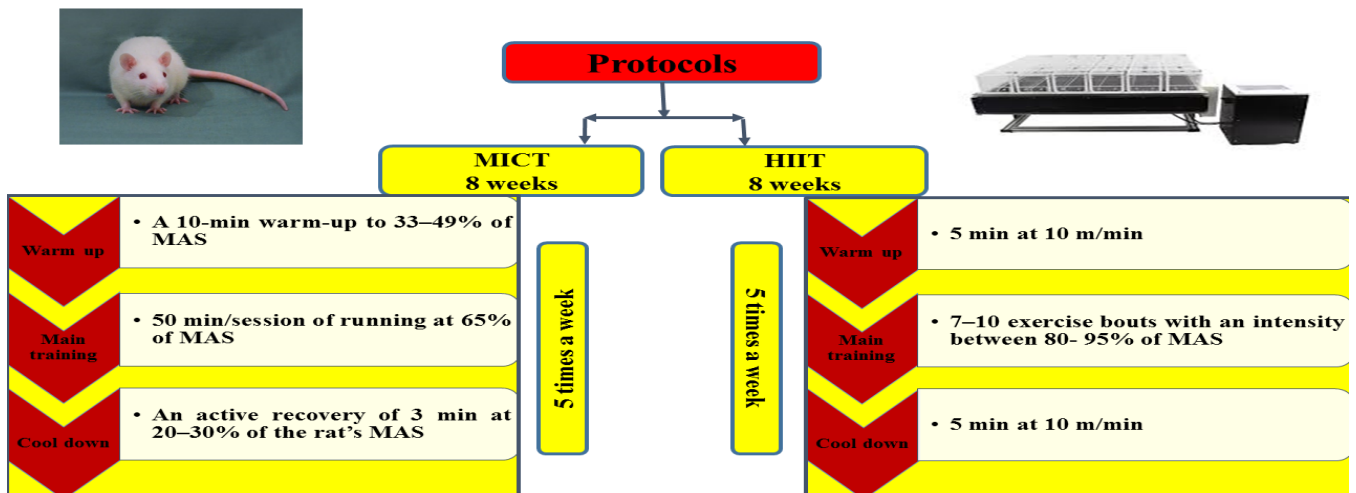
Protocols

MICT
8 weeks

HIIT
8 weeks

Warm up
• A 10-min warm-up to 33–49% of MAS

Main training
• 50 min/session of running at 65% of MAS

Cool down
• An active recovery of 3 min at 20–30% of the rat's MAS

5 times a week

5 times a week

Warm up
• 5 min at 10 m/min

Main training
• 7–10 exercise bouts with an intensity between 80- 95% of MAS

Cool down
• 5 min at 10 m/min